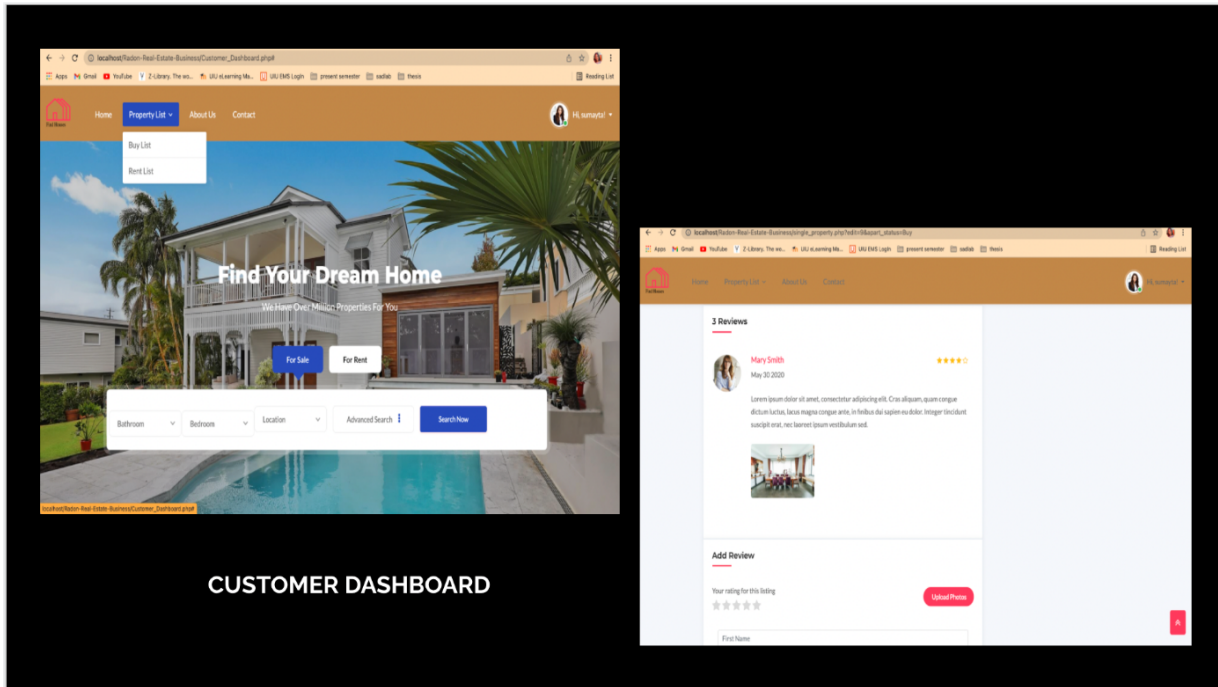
localhost/Radon-Real-Estate-Business/Customer_Dashboard.php#

Apps Gmail YouTube Z-Library. The wo... UIU eLearning Ma... UIU EMS Login present semester sadiab thesis Reading List

Flat House

Home Property List About Us Contact Hi, sumayta!

Buy List

Rent List

Find Your Dream Home

We Have Over Million Properties For You

For Sale For Rent

Bathroom Bedroom Location Advanced Search Search Now

localhost/Radon-Real-Estate-Business/Customer_Dashboard.php#

CUSTOMER DASHBOARD

localhost/Radon-Real-Estate-Business/single_property.php?edit=9&apart_status=Buy

Apps Gmail YouTube Z-Library. The wo... UIU eLearning Ma... UIU EMS Login present semester sadiab thesis Reading List

Flat House

Home Property List About Us Contact Hi, sumayta!

3 Reviews

Mary Smith

May 30 2020

Lorem ipsum dolor sit amet, consectetur adipiscing elit. Cras aliquam, quam congue dictum luctus, lacus magna congue ante, in finibus dui sapien eu dolor. Integer tincidunt suscipit erat, nec laoreet ipsum vestibulum sed.

Add Review

Your rating for this listing

Upload Photos

First Name